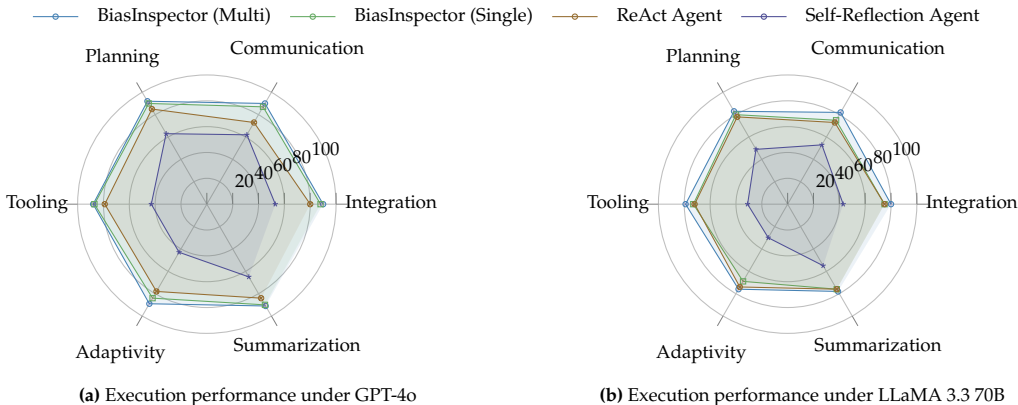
BiasInspector (Multi) BiasInspector (Single) ReAct Agent Self-Reflection Agent

Planning
Communication
Tooling
Integration
Adaptivity
Summarization
20
40
60
80
100

(a) Execution performance under GPT-4o

Planning
Communication
Tooling
Integration
Adaptivity
Summarization
20
40
60
80
100

(b) Execution performance under LLaMA 3.3 70B